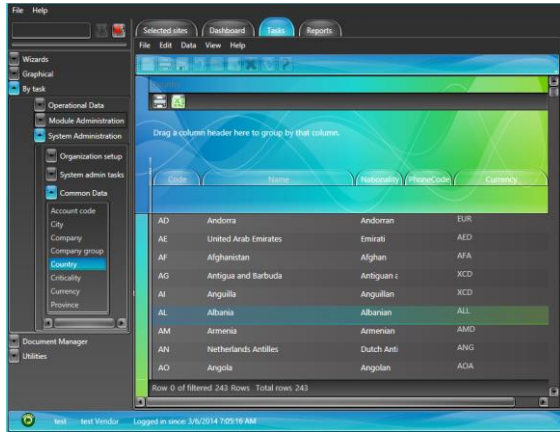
File Help

Wizards
Graphical
By task
Operational Data
Module Administration
System Administration
Organization setup
System admin tasks
Common Data
Account code
City
Company
Company group
Country
Criticality
Currency
Province
Document Manager
Utilities

Selected sites
Dashboard
Tasks
Reports

File Edit Data View Help

Drag a column header here to group by that column.

| Code | Name | Nationality | PhoneCode | Currency |
|---|---|---|---|---|
| AD | Andorra | Andorran | | EUR |
| AE | United Arab Emirates | Emirati | | AED |
| AF | Afghanistan | Afghan | | AFA |
| AG | Antigua and Barbuda | Antiguan a | | XCD |
| AI | Anguilla | Anguillan | | XCD |
| AL | Albania | Albanian | | ALL |
| AM | Armenia | Armenian | | AMD |
| AN | Netherlands Antilles | Dutch Anti | | ANG |
| AO | Angola | Angolan | | AOA |

Row 0 of filtered 243 Rows Total rows 243

test test Vendor Logged in since: 3/6/2014 7:05:16 AM